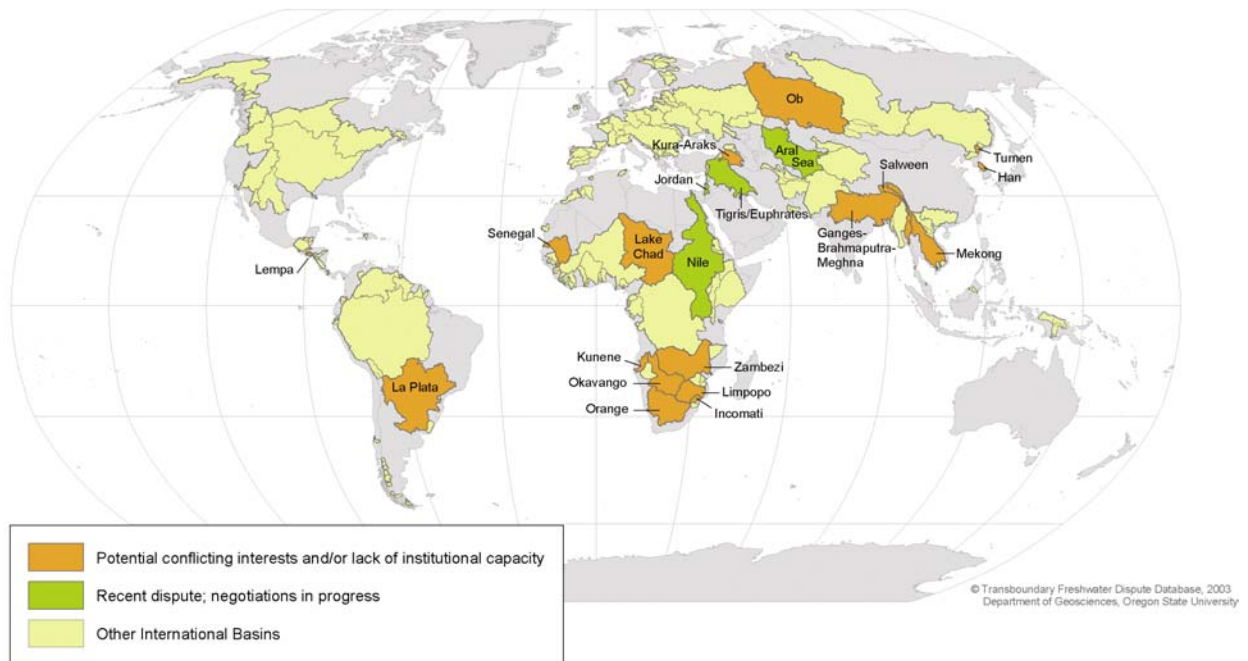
Ob

Kura-Araks

Aral Sea

Tumen

Han

Salween

Jordan

Tigris/Euphrates

Senegal

Lake Chad

Nile

Ganges-Brahmaputra-Meghna

Mekong

Lempa

Kunene

Zambezi

La Plata

Okavango

Limpopo

Orange

Incomati

Potential conflicting interests and/or lack of institutional capacity

Recent dispute; negotiations in progress

Other International Basins

© Transboundary Freshwater Dispute Database, 2003
Department of Geosciences, Oregon State University